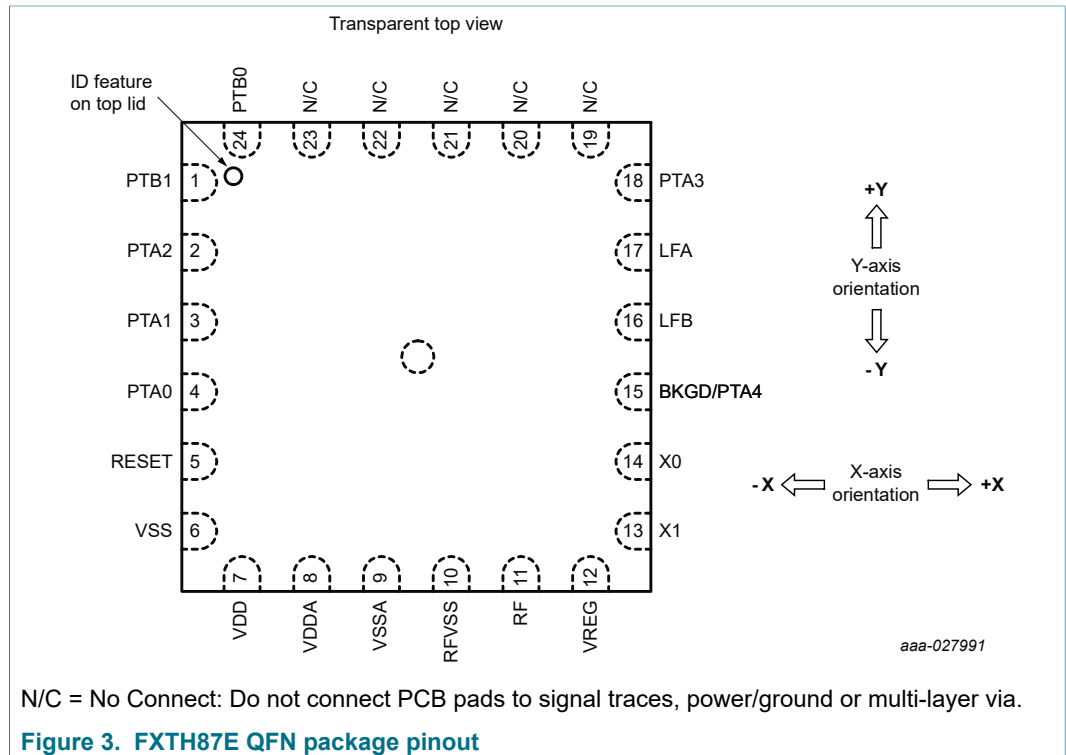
Transparent top view

ID feature on top lid

PTB0 N/C N/C N/C N/C N/C

24 23 22 21 20 19

PTB1 1
PTA2 2
PTA1 3
PTA0 4
RESET 5
VSS 6

18 PTA3
17 LFA
16 LFB
15 BKGD/PTA4
14 X0
13 X1

7 8 9 10 11 12

VDD VDDA VSSA RFVSS RF VREG

+Y
Y-axis orientation
- Y

- X
X-axis orientation
+X

aaa-027991

N/C = No Connect: Do not connect PCB pads to signal traces, power/ground or multi-layer via.

Figure 3. FXTH87E QFN package pinout